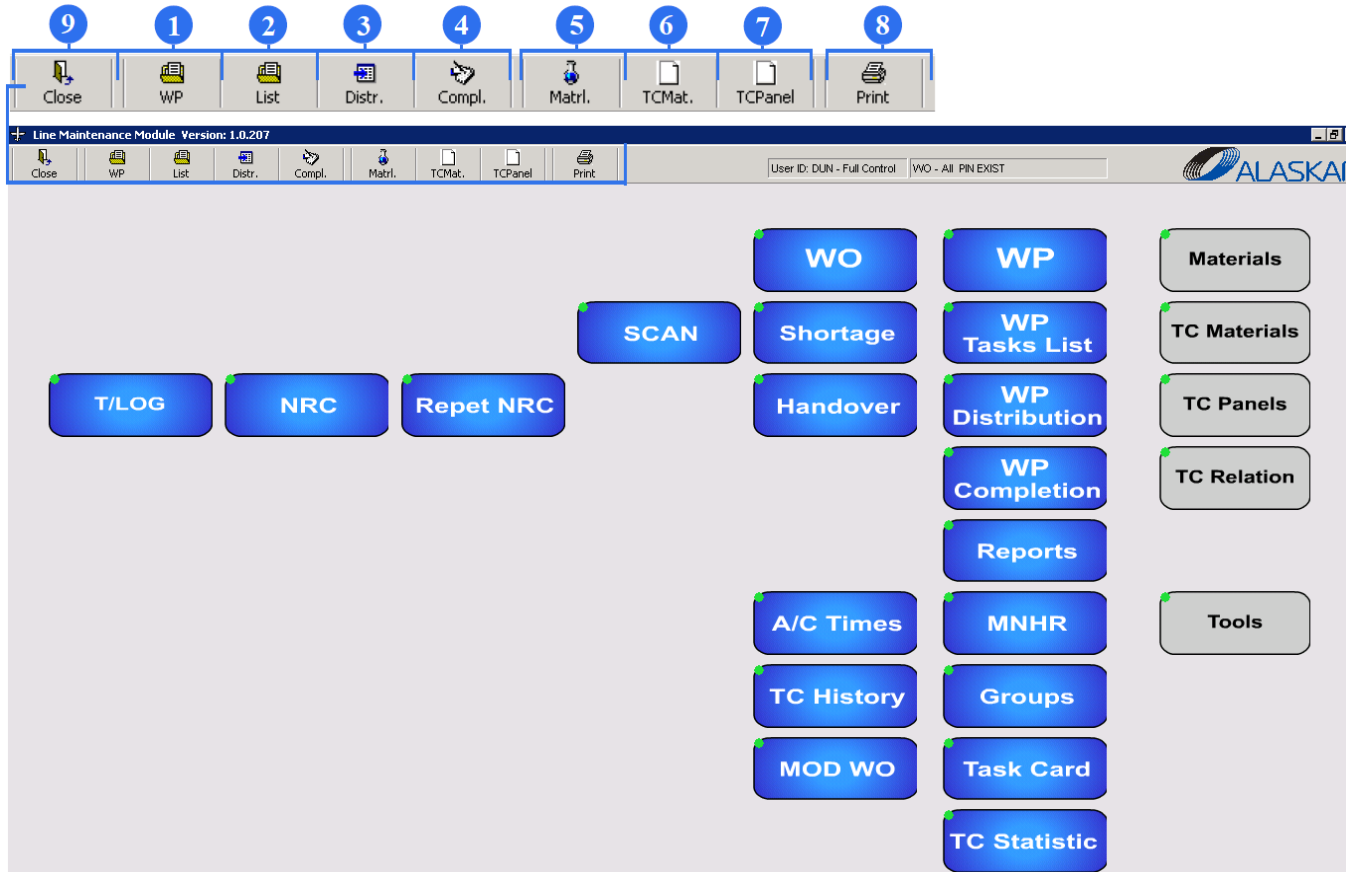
9 1 2 3 4 5 6 7 8

Close | WP | List | Distr. | Compl. | Matrl. | TCMat. | TCPanel | Print

Line Maintenance Module Version: 1.0.207

Close | WP | List | Distr. | Compl. | Matrl. | TCMat. | TCPanel | Print

User ID: DUN - Full Control | WO - All PIN EXIST

ALASKA

WO
WP
Materials
SCAN
Shortage
WP Tasks List
TC Materials
T/LOG
NRC
Repet NRC
Handover
WP Distribution
TC Panels
WP Completion
TC Relation
Reports
A/C Times
MNHR
Tools
TC History
Groups
MOD WO
Task Card
TC Statistic